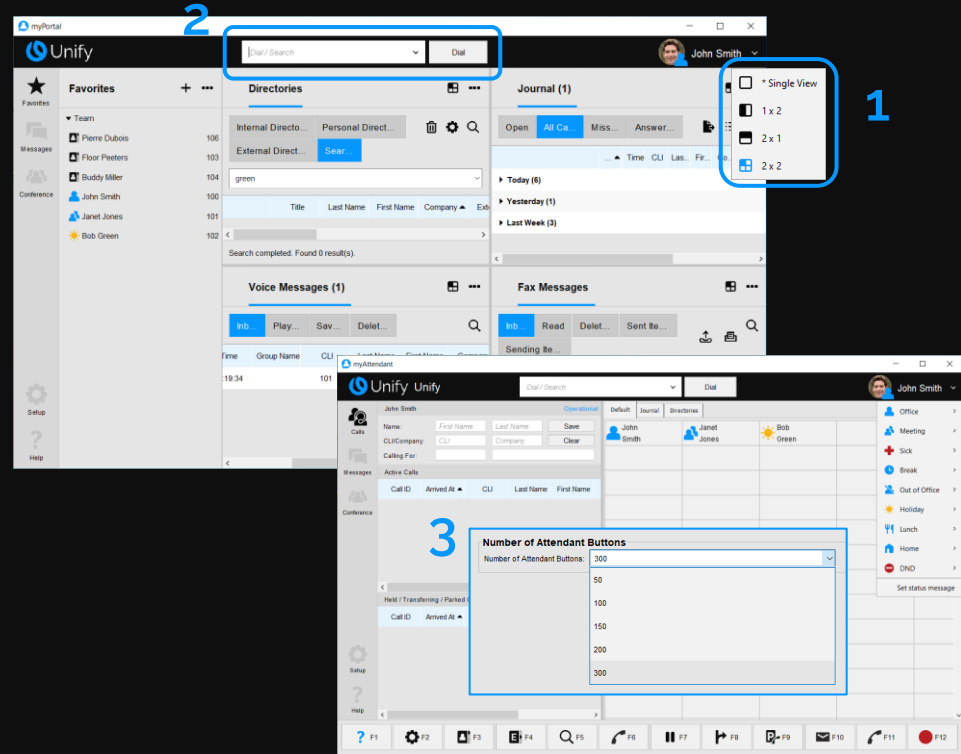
myPortal

Unify

2

Dial / Search

Dial

John Smith

Favorites
Favorites
Messages
Conference
Setup
Help

Favorites

Team
Pierre Dubois 106
Floor Peeters 103
Buddy Miller 104
John Smith 100
Janet Jones 101
Bob Green 102

Directories
Internal Directo... Personal Direct...
External Direct... Sear...
green
Title Last Name First Name Company Ext
Search completed. Found 0 result(s).

Journal (1)
Open All Ca... Miss... Answer...
Time CLI Las... Fir...
Today (6)
Yesterday (1)
Last Week (3)

* Single View
1 x 2
2 x 1
2 x 2

1

Voice Messages (1)
Inb... Play... Sav... Delet...
Time Group Name CLI
19:34 101

Fax Messages
Inb... Read Delet... Sent Ite...
Sending Ite...

myAttendant

Unify Unify

Dial / Search

Dial

John Smith

Calls
Messages
Conference
Setup
Help

John Smith Operational
Name: First Name Last Name Save
CLI/Company: CLI Company Clear
Calling For:

Active Calls
Call ID Arrived At CLI Last Name First Name

Held / Transfering / Parked
Call ID Arrived At

Default Journal Directories
John Smith
Janet Jones
Bob Green

3

Number of Attendant Buttons
Number of Attendant Buttons: 300
50
100
150
200
300

Office
Meeting
Sick
Break
Out of Office
Holiday
Lunch
Home
DND
Set status message

F1 F2 F3 F4 F5 F6 F7 F8 F9 F10 F11 F12